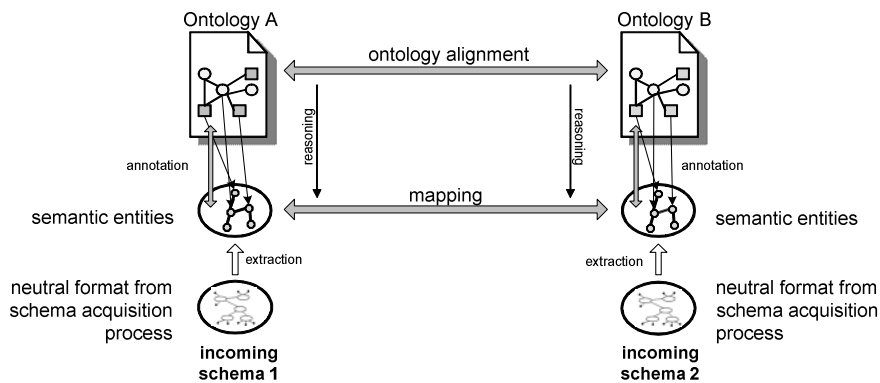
Ontology A

Ontology B

ontology alignment

reasoning

reasoning

annotation

annotation

mapping

semantic entities

semantic entities

extraction

extraction

neutral format from schema acquisition process

neutral format from schema acquisition process

incoming schema 1

incoming schema 2